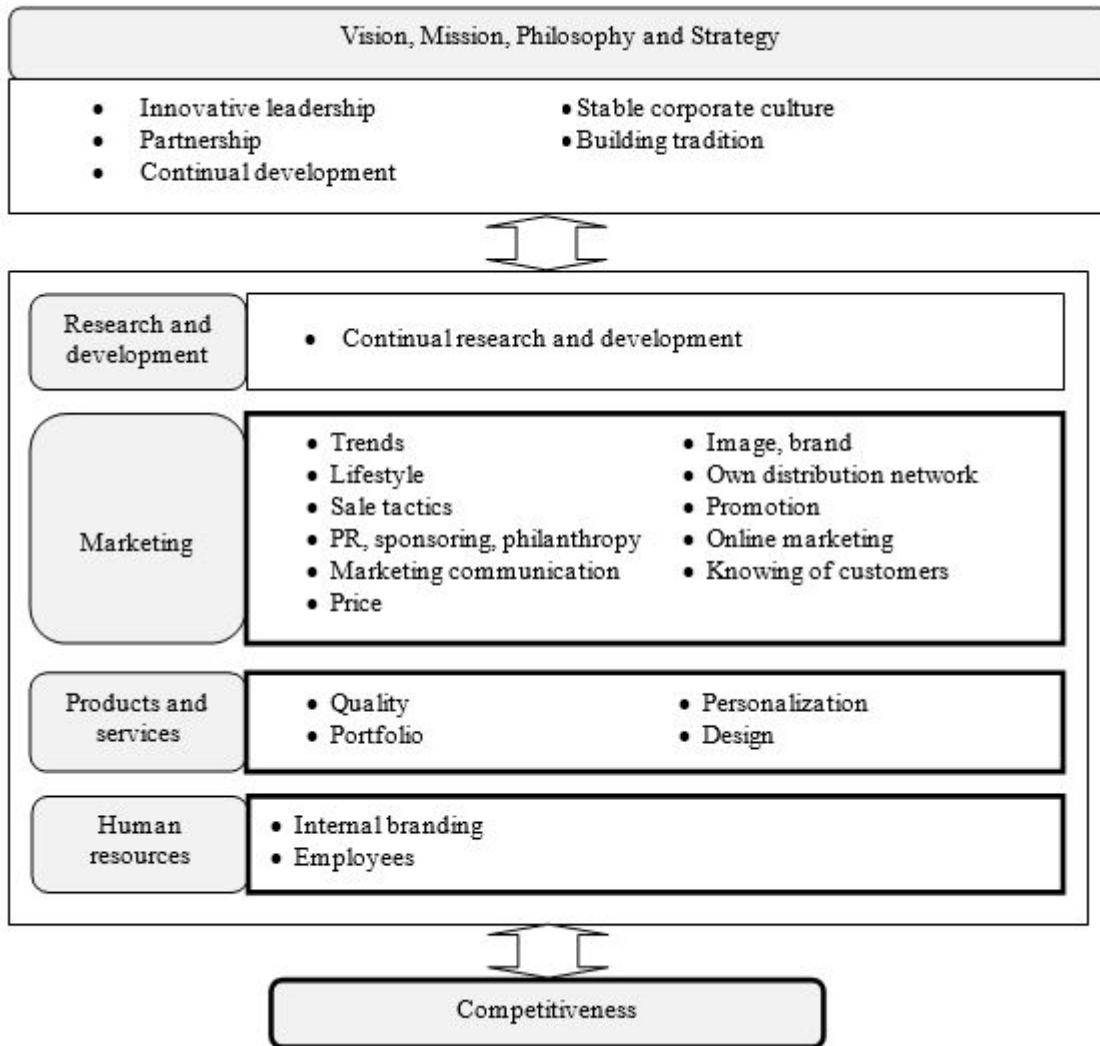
Vision, Mission, Philosophy and Strategy

- Innovative leadership
- Partnership
- Continual development

- Stable corporate culture
- Building tradition

Research and development

- Continual research and development

Marketing

- Trends
- Lifestyle
- Sale tactics
- PR, sponsoring, philanthropy
- Marketing communication
- Price

- Image, brand
- Own distribution network
- Promotion
- Online marketing
- Knowing of customers

Products and services

- Quality
- Portfolio

- Personalization
- Design

Human resources

- Internal branding
- Employees

Competitiveness